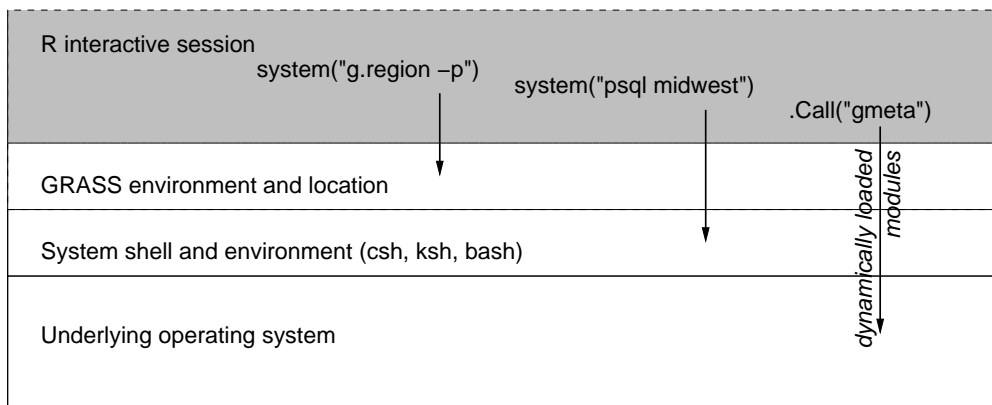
R interactive session

system("g.region –p")

system("psql midwest")

.Call("gmeta")

GRASS environment and location

System shell and environment (csh, ksh, bash)

Underlying operating system

dynamically loaded modules